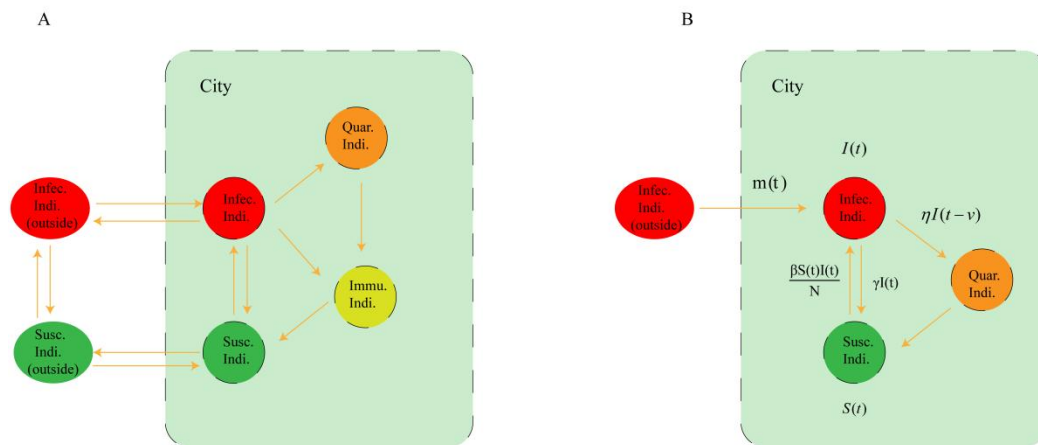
A

City

Quar. Indi.

Infec. Indi. (outside)

Infec. Indi.

Immu. Indi.

Susc. Indi. (outside)

Susc. Indi.

B

City

$I(t)$

Infec. Indi. (outside)

m(t)

Infec. Indi.

$\eta I(t-v)$

$\frac{\beta S(t)I(t)}{N}$

$\gamma I(t)$

Quar. Indi.

Susc. Indi.

$S(t)$